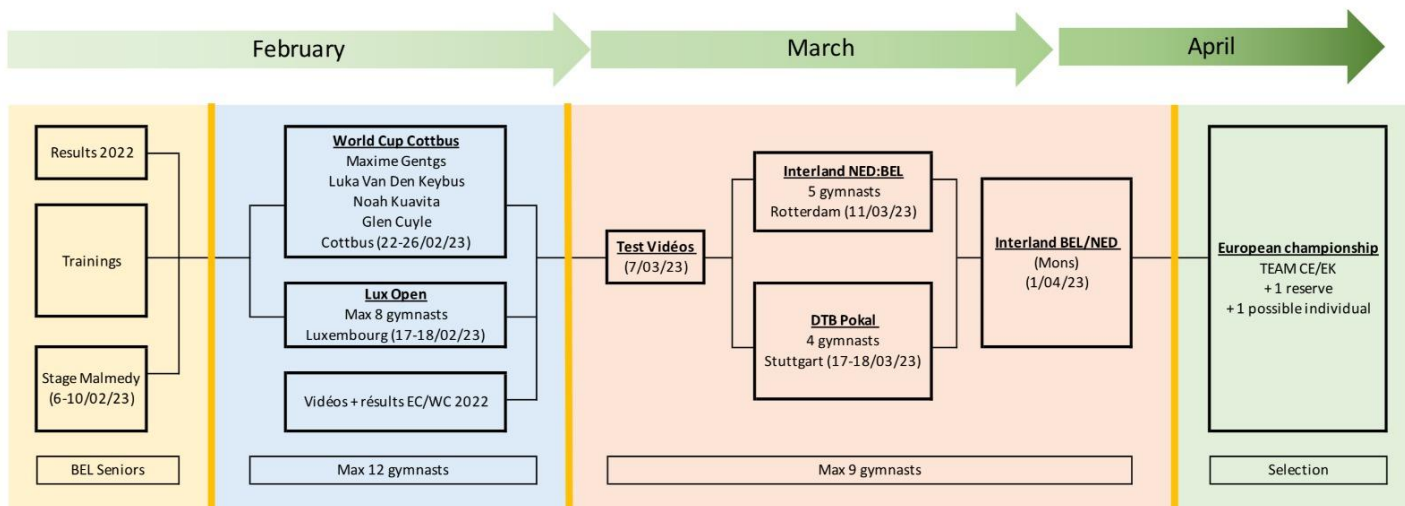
February

March

April

Results 2022

Trainings

Stage Malmedy (6-10/02/23)

BEL Seniors

World Cup Cottbus
Maxime Gentgs
Luka Van Den Keybus
Noah Kuavita
Glen Cuyle
Cottbus (22-26/02/23)

Lux Open
Max 8 gymnasts
Luxembourg (17-18/02/23)

Vidéos + résults EC/WC 2022

Max 12 gymnasts

Test Vidéos
(7/03/23)

Interland NED:BEL
5 gymnasts
Rotterdam (11/03/23)

DTB Pokal
4 gymnasts
Stuttgart (17-18/03/23)

Interland BEL/NED
(Mons)
(1/04/23)

Max 9 gymnasts

European championship
TEAM CE/EK
+ 1 reserve
+ 1 possible individual

Selection